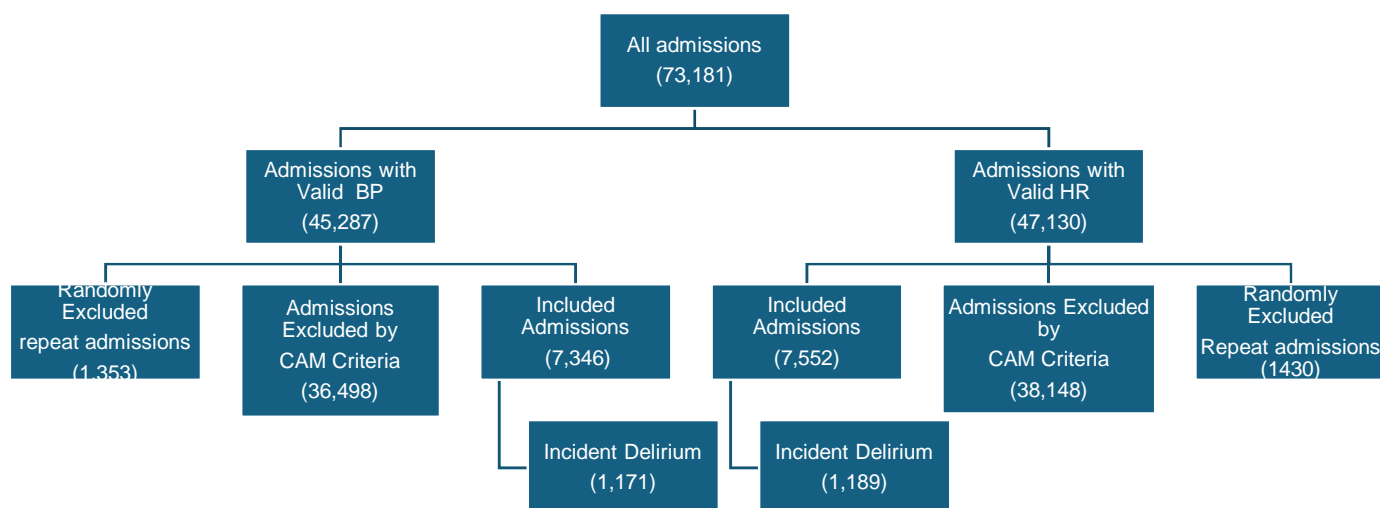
All admissions
(73,181)

Admissions with Valid BP
(45,287)

Admissions with Valid HR
(47,130)

Randomly Excluded repeat admissions
(1,353)

Admissions Excluded by CAM Criteria
(36,498)

Included Admissions
(7,346)

Incident Delirium
(1,171)

Included Admissions
(7,552)

Incident Delirium
(1,189)

Admissions Excluded by CAM Criteria
(38,148)

Randomly Excluded Repeat admissions
(1430)